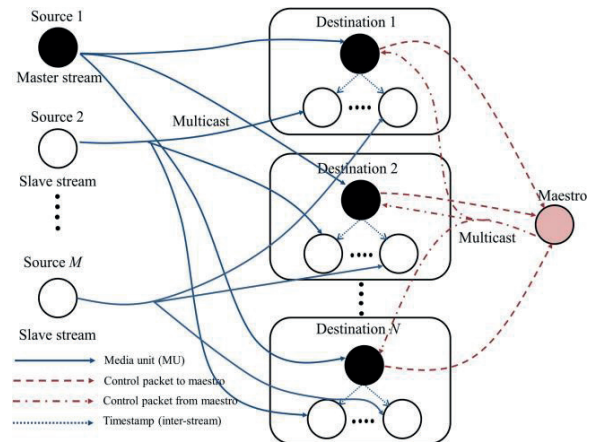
Source 1
Master stream
Source 2
Multicast
Slave stream
Source $M$
Slave stream
Destination 1
Destination 2
Destination $N$
Maestro
Multicast
Media unit (MU)
Control packet to maestro
Control packet from maestro
Timestamp (inter-stream)